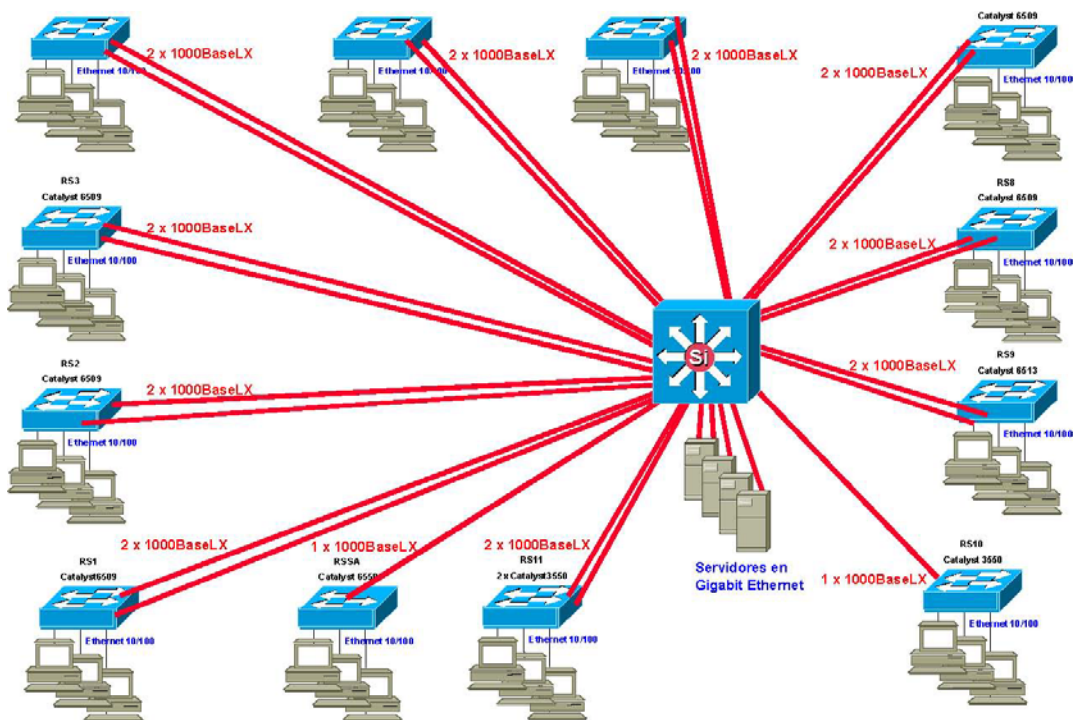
2 x 1000BaseLX
Ethernet 10/100

2 x 1000BaseLX
Ethernet 10/100

2 x 1000BaseLX
Ethernet 10/100

Catalyst 6509
2 x 1000BaseLX
Ethernet 10/100

RS3
Catalyst 6509
2 x 1000BaseLX
Ethernet 10/100

RS8
Catalyst 6509
2 x 1000BaseLX
Ethernet 10/100

Si

RS2
Catalyst 6509
2 x 1000BaseLX
Ethernet 10/100

2 x 1000BaseLX
RS9
Catalyst 6513
Ethernet 10/100

2 x 1000BaseLX
RS1
Catalyst6509
Ethernet 10/100

1 x 1000BaseLX
RS5A
Catalyst 6550
Ethernet 10/100

2 x 1000BaseLX
RS11
2 x Catalyst3550
Ethernet 10/100

Servidores en Gigabit Ethernet

RS10
Catalyst 3550
1 x 1000BaseLX
Ethernet 10/100